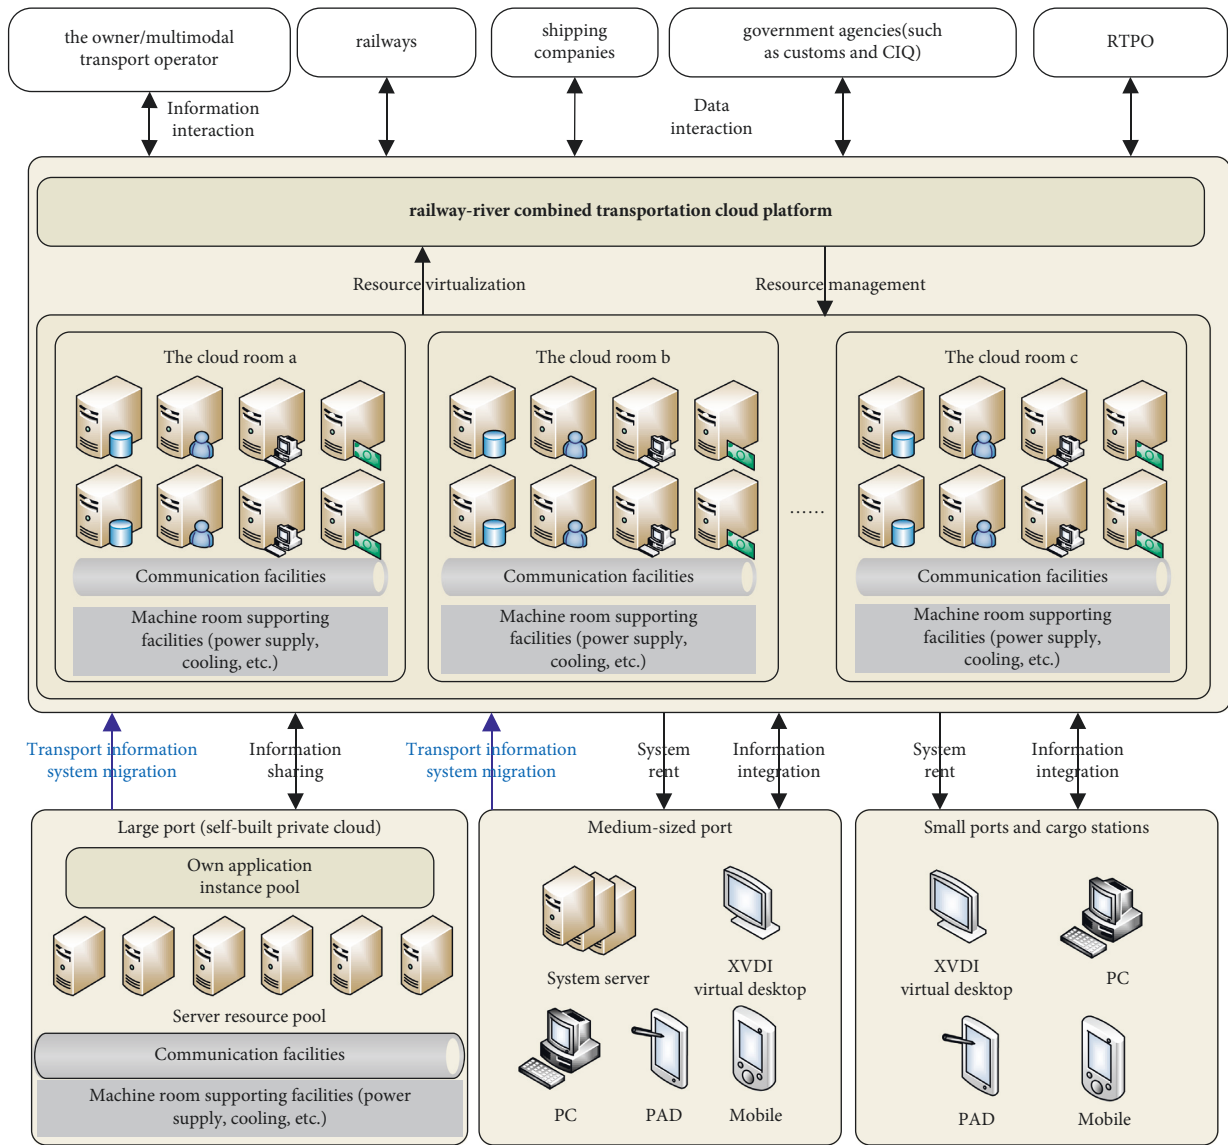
the owner/multimodal transport operator

railways

shipping companies

government agencies(such as customs and CIQ)

RTPO

Information interaction

Data interaction

railway-river combined transportation cloud platform

Resource virtualization

Resource management

The cloud room a

Communication facilities

Machine room supporting facilities (power supply, cooling, etc.)

The cloud room b

Communication facilities

Machine room supporting facilities (power supply, cooling, etc.)

......

The cloud room c

Communication facilities

Machine room supporting facilities (power supply, cooling, etc.)

Transport information system migration

Information sharing

Transport information system migration

System rent

Information integration

System rent

Information integration

Large port (self-built private cloud)

Own application instance pool

Server resource pool

Communication facilities

Machine room supporting facilities (power supply, cooling, etc.)

Medium-sized port

System server

XVDI virtual desktop

PC

PAD

Mobile

Small ports and cargo stations

XVDI virtual desktop

PC

PAD

Mobile